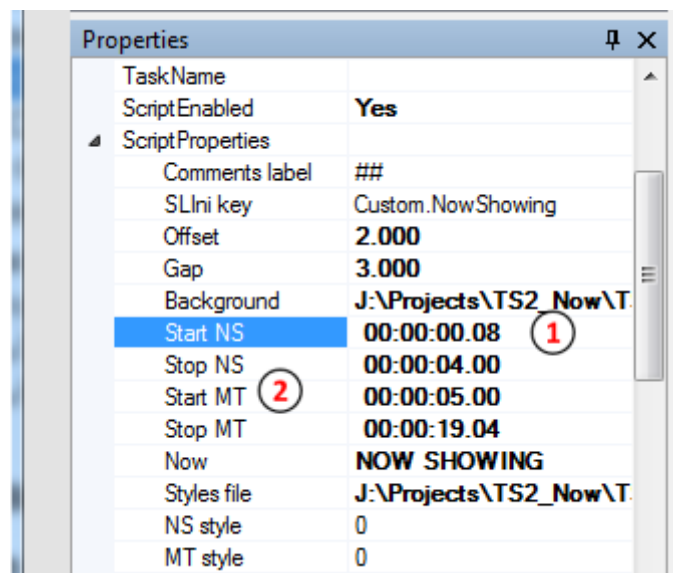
Properties

| | |
|---|---|
| TaskName | |
| ScriptEnabled | Yes |
| ScriptProperties | |
| Comments label | ## |
| SLIni key | Custom.NowShowing |
| Offset | 2.000 |
| Gap | 3.000 |
| Background | J:\Projects\TS2_Now\T |
| Start NS | 00:00:00.08 |
| Stop NS | 00:00:04.00 |
| Start MT | 00:00:05.00 |
| Stop MT | 00:00:19.04 |
| Now | NOW SHOWING |
| Styles file | J:\Projects\TS2_Now\T |
| NS style | 0 |
| MT style | 0 |

1
2